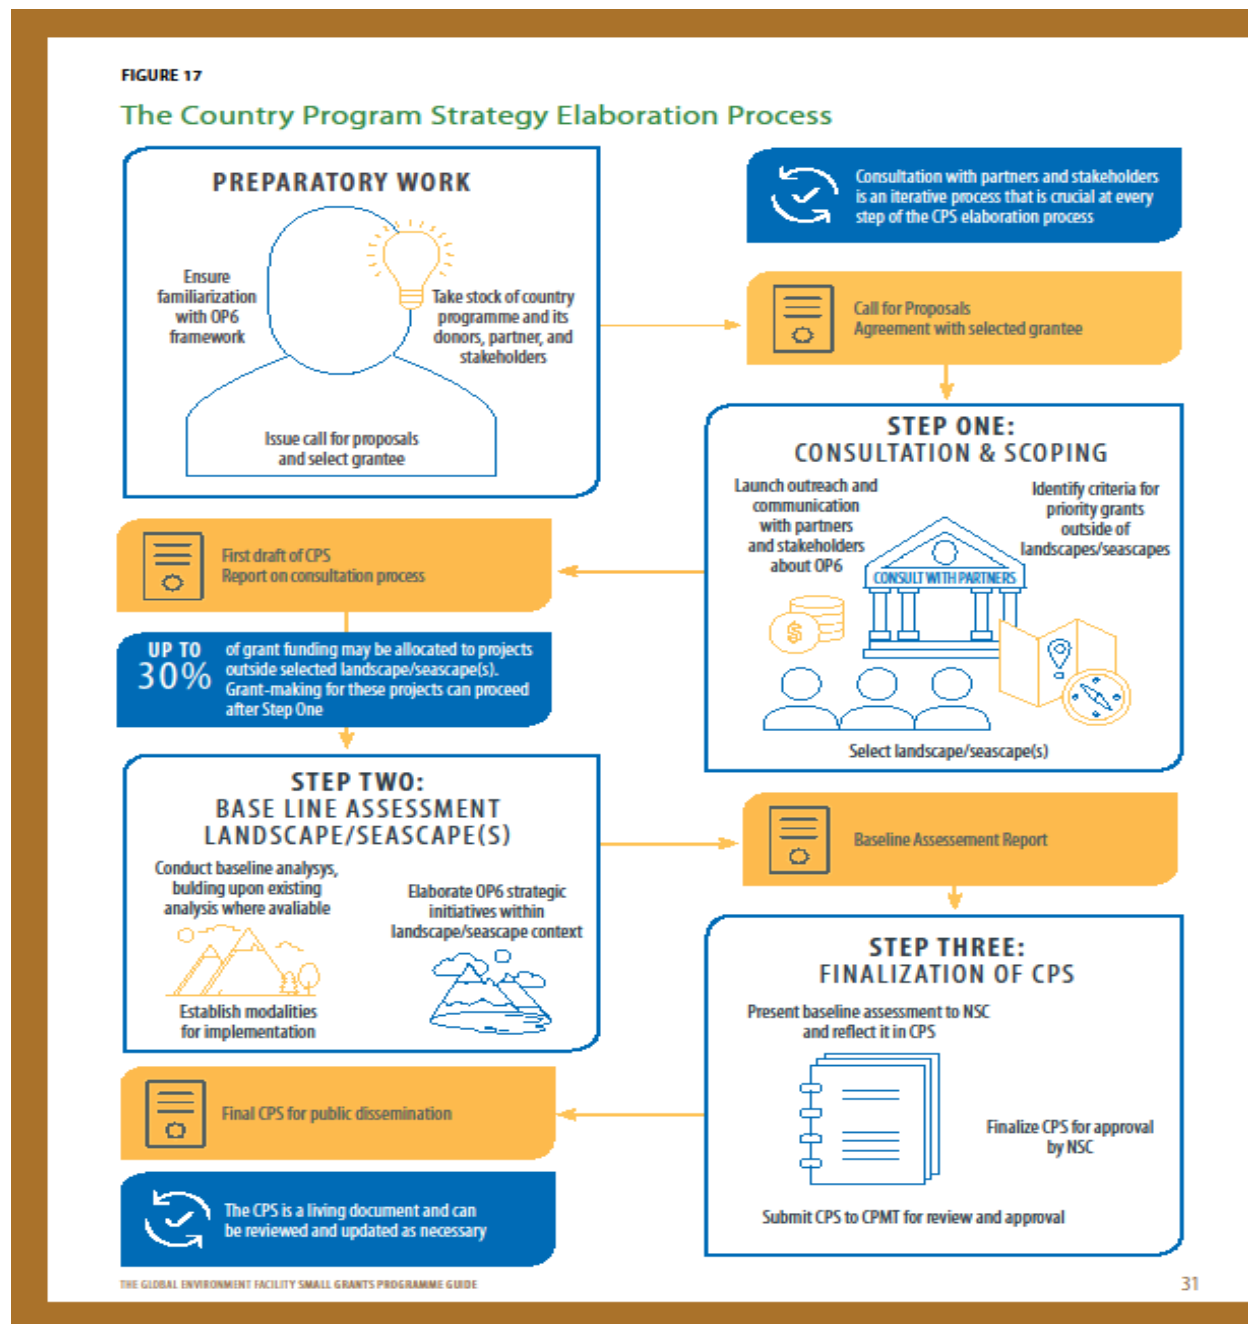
FIGURE 17

The Country Program Strategy Elaboration Process

PREPARATORY WORK

Ensure familiarization with OP6 framework

Take stock of country programme and its donors, partner, and stakeholders

Issue call for proposals and select grantee

Consultation with partners and stakeholders is an iterative process that is crucial at every step of the CPS elaboration process

Call for Proposals
Agreement with selected grantee

STEP ONE:
CONSULTATION & SCOPING

Launch outreach and communication with partners and stakeholders about OP6

Identify criteria for priority grants outside of landscapes/seascapes

CONSULT WITH PARTNERS

Select landscape/seascape(s)

First draft of CPS
Report on consultation process

UP TO 30% of grant funding may be allocated to projects outside selected landscape/seascape(s). Grant-making for these projects can proceed after Step One

STEP TWO:
BASE LINE ASSESSMENT LANDSCAPE/SEASCAPE(S)

Conduct baseline analysys, bulding upon existing analysis where avaliable

Elaborate OP6 strategic initiatives within landscape/seascape context

Establish modalities for implementation

Baseline Assessement Report

STEP THREE:
FINALIZATION OF CPS

Present baseline assessment to NSC and reflect it in CPS

Finalize CPS for approval by NSC

Submit CPS to CPMT for review and approval

Final CPS for public dissemination

The CPS is a living document and can be reviewed and updated as necessary

THE GLOBAL ENVIRONMENT FACILITY SMALL GRANTS PROGRAMME GUIDE

31